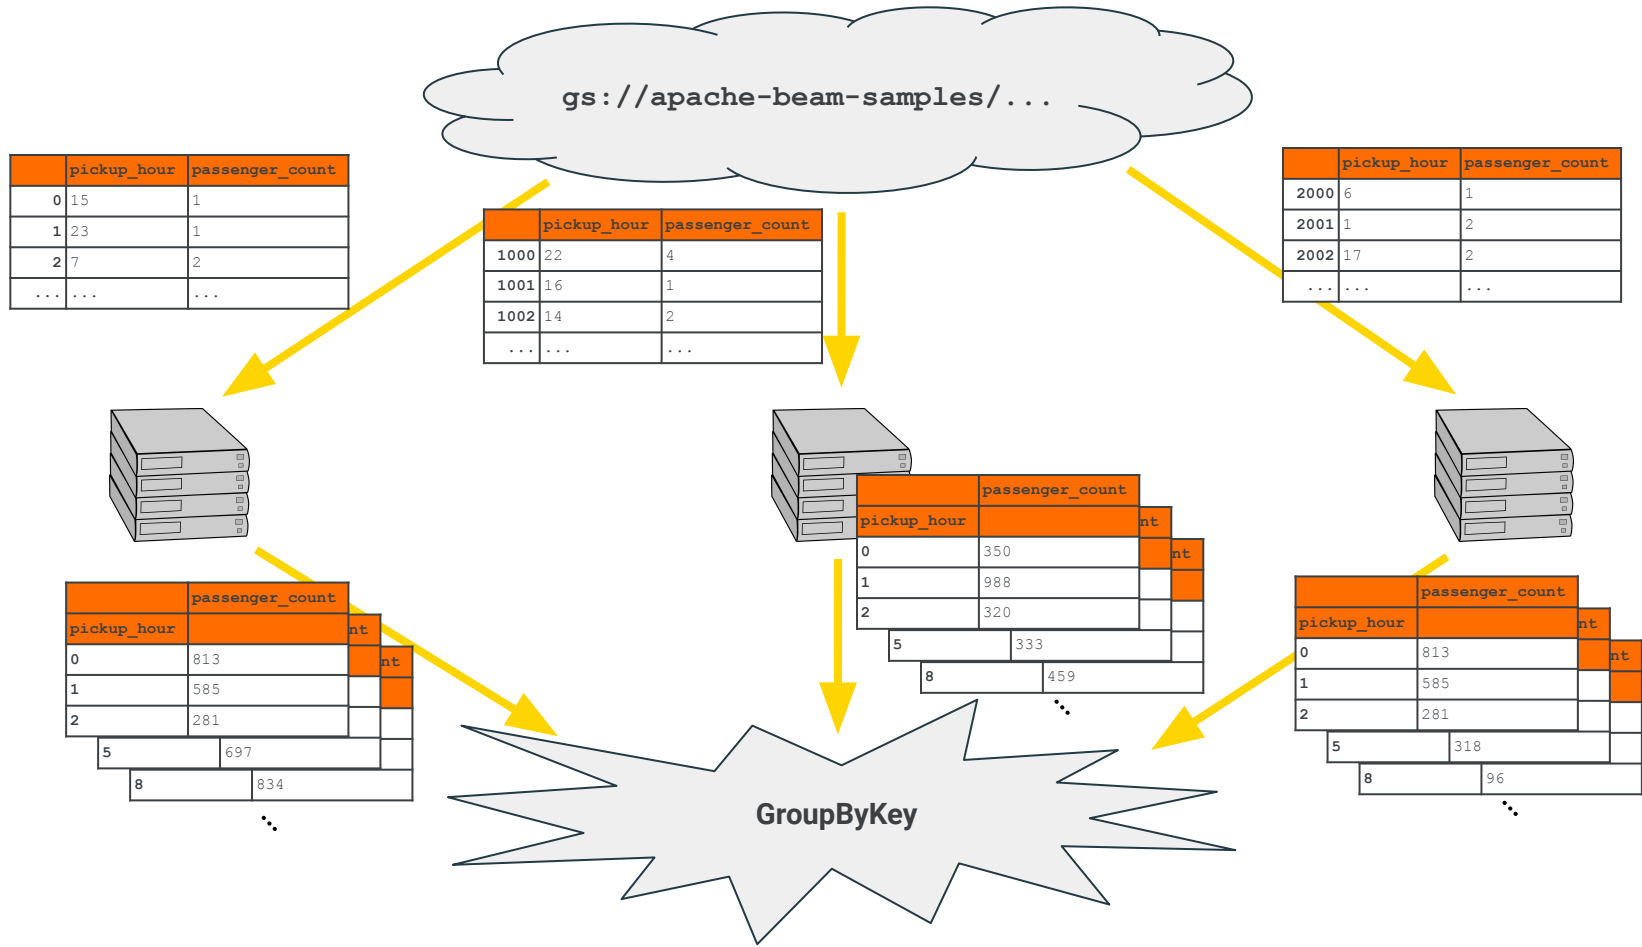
gs://apache-beam-samples/...

| | pickup_hour | passenger_count |
|---|---|---|
| 0 | 15 | 1 |
| 1 | 23 | 1 |
| 2 | 7 | 2 |
| ... | ... | ... |

| | pickup_hour | passenger_count |
|---|---|---|
| 1000 | 22 | 4 |
| 1001 | 16 | 1 |
| 1002 | 14 | 2 |
| ... | ... | ... |

| | pickup_hour | passenger_count |
|---|---|---|
| 2000 | 6 | 1 |
| 2001 | 1 | 2 |
| 2002 | 17 | 2 |
| ... | ... | ... |

| | passenger_count |
|---|---|
| pickup_hour | |
| 0 | 813 |
| 1 | 585 |
| 2 | 281 |

nt
nt

| 5 | 697 |
|---|---|
| 8 | 834 |

| | passenger_count |
|---|---|
| pickup_hour | |
| 0 | 350 |
| 1 | 988 |
| 2 | 320 |

nt
nt

| 5 | 333 |
|---|---|
| 8 | 459 |

| | passenger_count |
|---|---|
| pickup_hour | |
| 0 | 813 |
| 1 | 585 |
| 2 | 281 |

nt
nt

| 5 | 318 |
|---|---|
| 8 | 96 |

GroupByKey